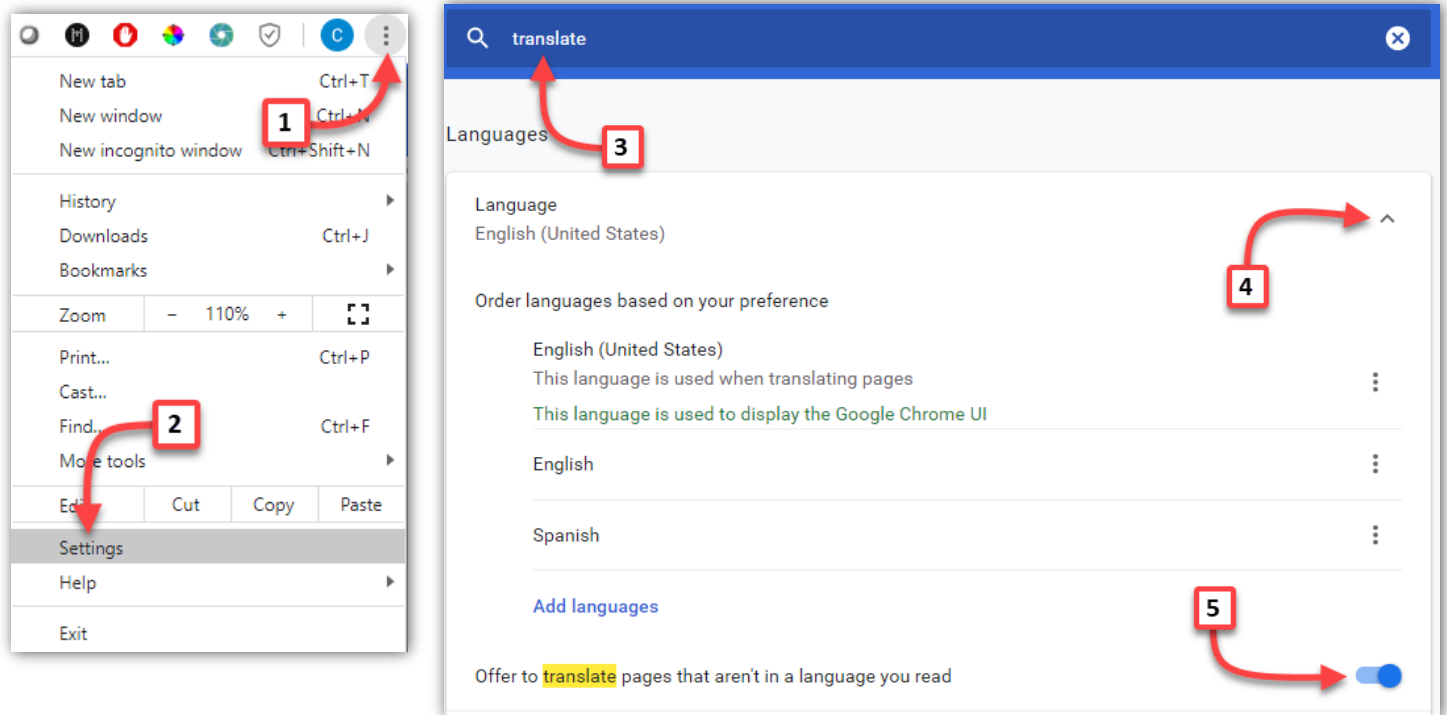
C

New tab Ctrl+T
New window Ctrl+N
New incognito window Ctrl+Shift+N

1

History
Downloads Ctrl+J
Bookmarks

Zoom – 110% +

Print... Ctrl+P
Cast...
Find... Ctrl+F
More tools

2

Edit Cut Copy Paste

Settings
Help

Exit

translate

3

Languages

Language
English (United States)

4

Order languages based on your preference

English (United States)
This language is used when translating pages
This language is used to display the Google Chrome UI

English

Spanish

Add languages

5

Offer to translate pages that aren't in a language you read